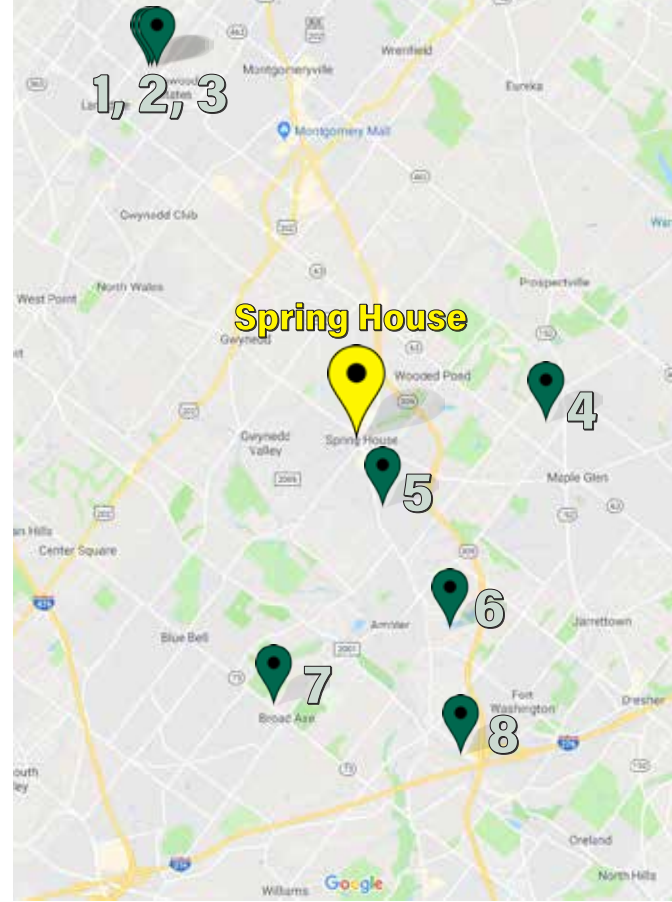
1, 2, 3

Montgomeryville

Wrenfield

Eureka

Montgomery Mall

Gwynedd Club

North Wales

West Point

Prospectville

Spring House

Gwynedd

Wooded Pond

4

Gwynedd Valley

Spring House

5

Maple Glen

Center Square

6

Blue Bell

Ambler

Jarrettown

7

Broad Axe

Fort Washington

8

Dresher

Oreland

North Hills

Williams

Google